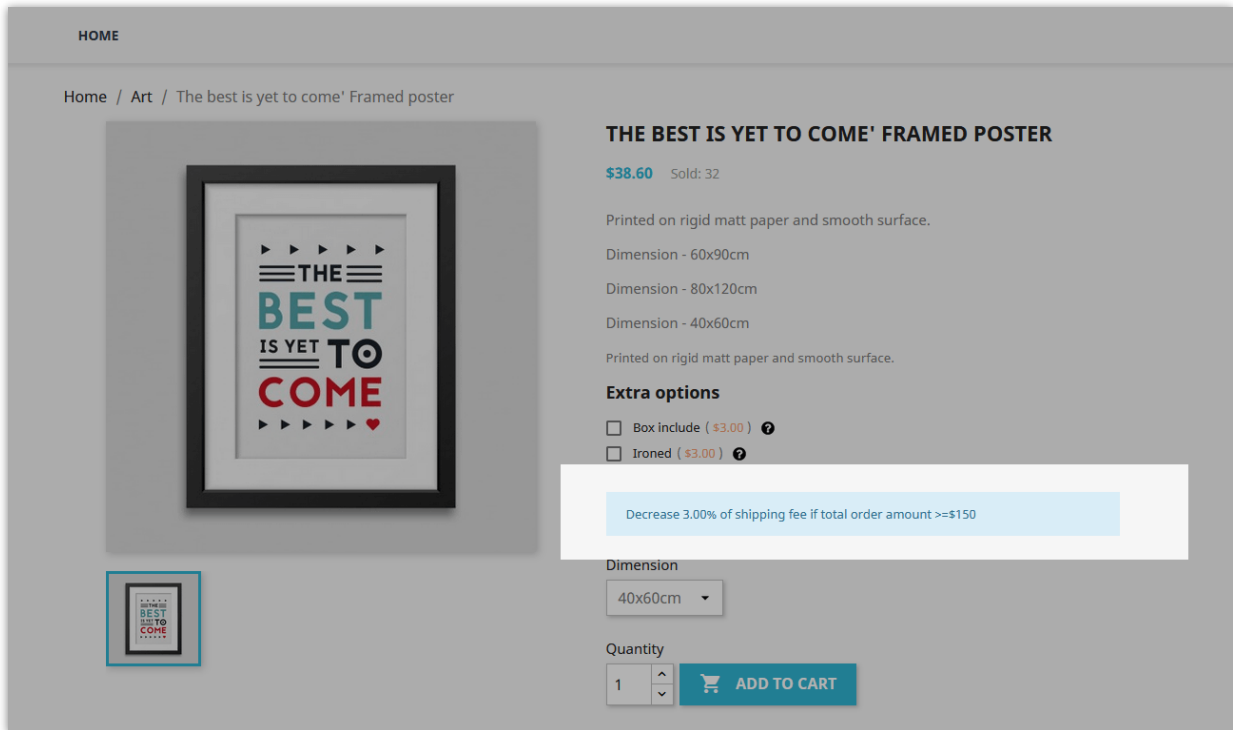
HOME

Home / Art / The best is yet to come' Framed poster

THE BEST IS YET TO COME

THE BEST IS YET TO COME' FRAMED POSTER

$38.60 Sold: 32

Printed on rigid matt paper and smooth surface.

Dimension - 60x90cm

Dimension - 80x120cm

Dimension - 40x60cm

Printed on rigid matt paper and smooth surface.

Extra options

Box include ( $3.00 )

Ironed ( $3.00 )

Decrease 3.00% of shipping fee if total order amount >=$150

Dimension

40x60cm

Quantity

1

ADD TO CART